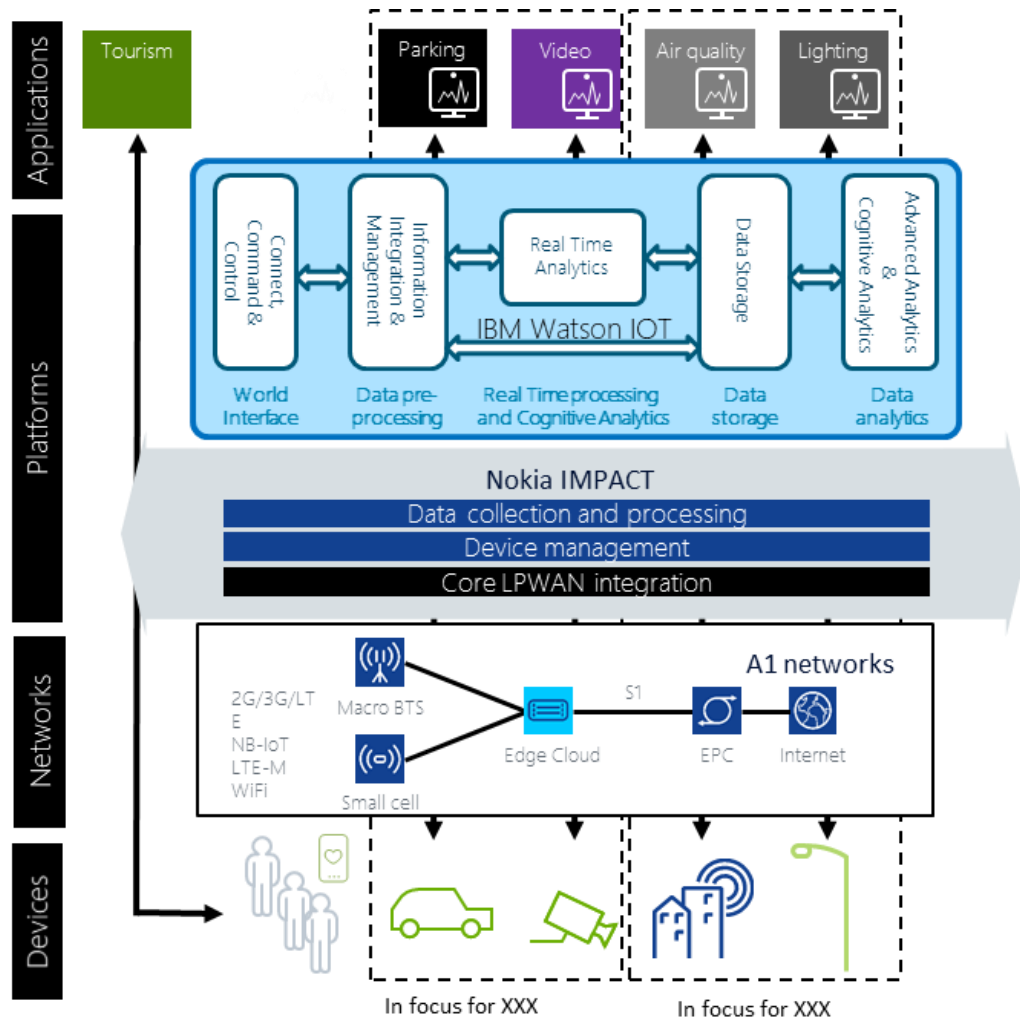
Applications

Tourism

Parking

Video

Air quality

Lighting

Platforms

Connect, Command & Control

Information Integration & Management

Real Time Analytics

Data Storage

Advanced Analytics & Cognitive Analytics

IBM Watson IOT

World Interface

Data pre-processing

Real Time processing and Cognitive Analytics

Data storage

Data analytics

Nokia IMPACT

Data collection and processing

Device management

Core LPWAN integration

Networks

A1 networks

2G/3G/LTE
NB-IoT
LTE-M
WiFi

Macro BTS

Small cell

Edge Cloud

S1

EPC

Internet

Devices

In focus for XXX

In focus for XXX